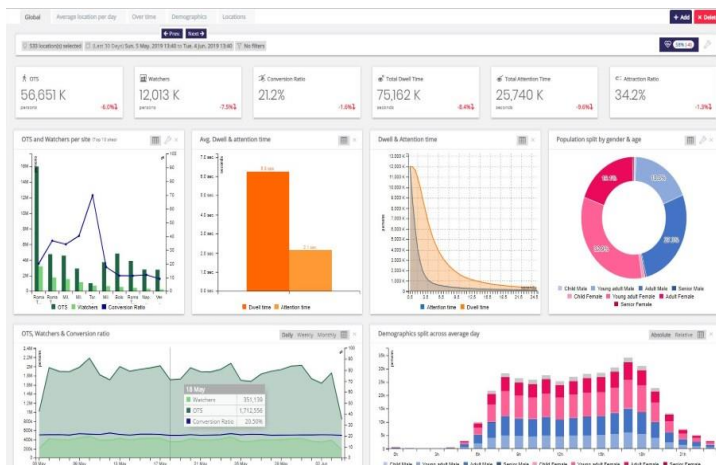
Global | Average location per day | Over time | Demographics | Locations

+ Add | × Delete

← Prev | Next →

535 location(s) selected | (Last 30 Days) Sun, 5 May, 2019 13:40 to Tue, 4 Jun, 2019 13:40 | No filters

OTS
56,651 K
persons
-6.0%

Watchers
12,013 K
persons
-7.5%

Conversion Ratio
21.2%
-1.6%

Total Dwell Time
75,162 K
seconds
-8.4%

Total Attention Time
25,740 K
seconds
-9.6%

Attention Ratio
34.2%
-1.3%

OTS and Watchers per site (Top 10 sites)

16M
14M
12M
10M
8M
6M
4M
2M
0

100
90
80
70
60
50
40
30
20
10
0

Roma
Roma
Mil
Mil
Tor
Mil
Bolo
Roma
Pal
Ven

OTS | Watchers | Conversion Ratio

Avg. Dwell & attention time

7.2 sec
6.3 sec
5.4 sec
4.5 sec
3.6 sec
2.7 sec
1.8 sec
0.9 sec
0.0 sec

Dwell time | Attention time

Dwell & Attention time

12,000 K
11,000 K
10,000 K
9,000 K
8,000 K
7,000 K
6,000 K
5,000 K
4,000 K
3,000 K
2,000 K
1,000 K
0

Attention time | Dwell time

Population split by gender & age

Child Male | Young adult Male | Adult Male | Senior Male
Child Female | Young adult Female | Adult Female
Senior Female

OTS, Watchers & Conversion ratio

Daily | Weekly | Monthly

2.4M
2.2M
2M
1.8M
1.6M
1.4M
1.2M
1M
800K
600K
400K
200K
0

18 May
Watchers 351,139
OTS 1,712,556
Conversion Ratio 20.50%

90
80
70
60
50
40
30
20
10
0

Demographics split across average day

Absolute | Relative

35K
30K
25K
20K
15K
10K
5K
0

Child Male | Young adult Male | Adult Male | Senior Male | Child Female | Young adult Female | Adult Female | Senior Female